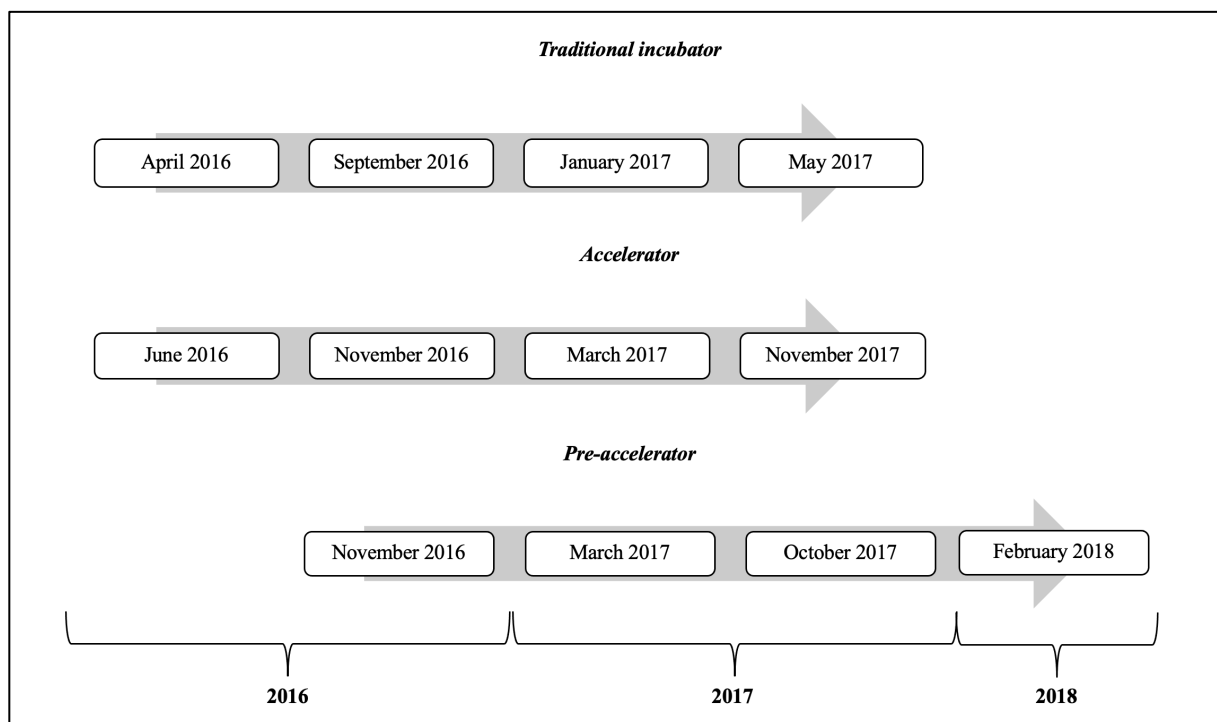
Traditional incubator

April 2016

September 2016

January 2017

May 2017

Accelerator

June 2016

November 2016

March 2017

November 2017

Pre-accelerator

November 2016

March 2017

October 2017

February 2018

2016

2017

2018